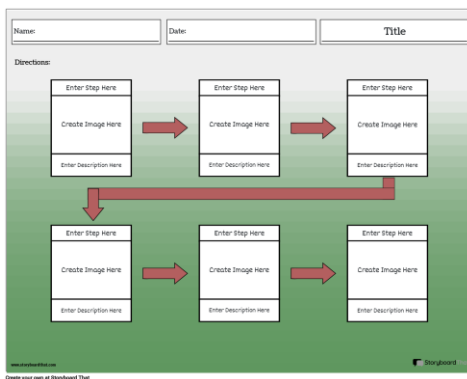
Name:

Date:

Title

Directions:

Enter Step Here

Create Image Here

Enter Description Here

Enter Step Here

Create Image Here

Enter Description Here

Enter Step Here

Create Image Here

Enter Description Here

Enter Step Here

Create Image Here

Enter Description Here

Enter Step Here

Create Image Here

Enter Description Here

Enter Step Here

Create Image Here

Enter Description Here

www.storyboardthat.com

Storyboard

Create your own at Storyboard That